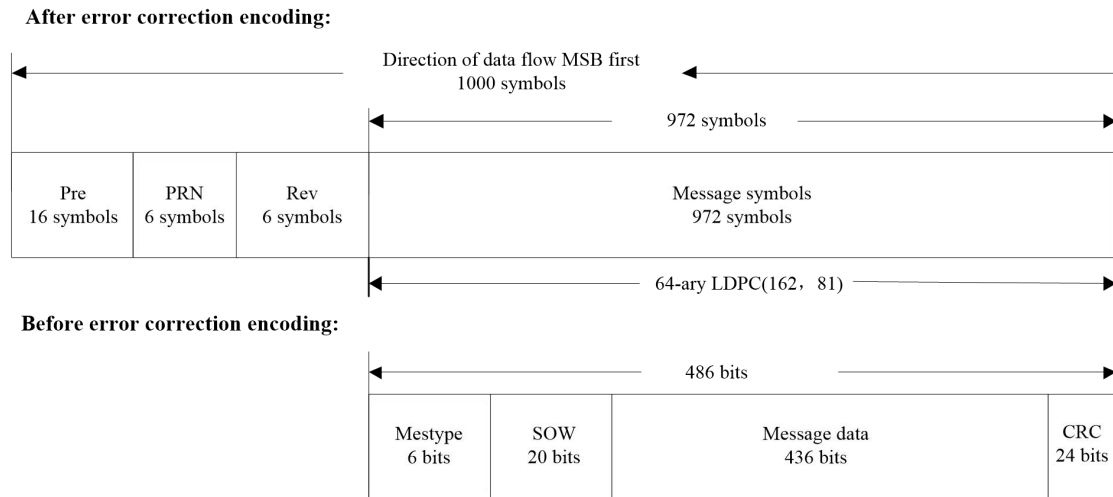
After error correction encoding:

Direction of data flow MSB first
1000 symbols

972 symbols

| Pre 16 symbols | PRN 6 symbols | Rev 6 symbols | Message symbols 972 symbols |
|---|---|---|---|

64-ary LDPC(162，81)

Before error correction encoding:

486 bits

| Mestype 6 bits | SOW 20 bits | Message data 436 bits | CRC 24 bits |
|---|---|---|---|